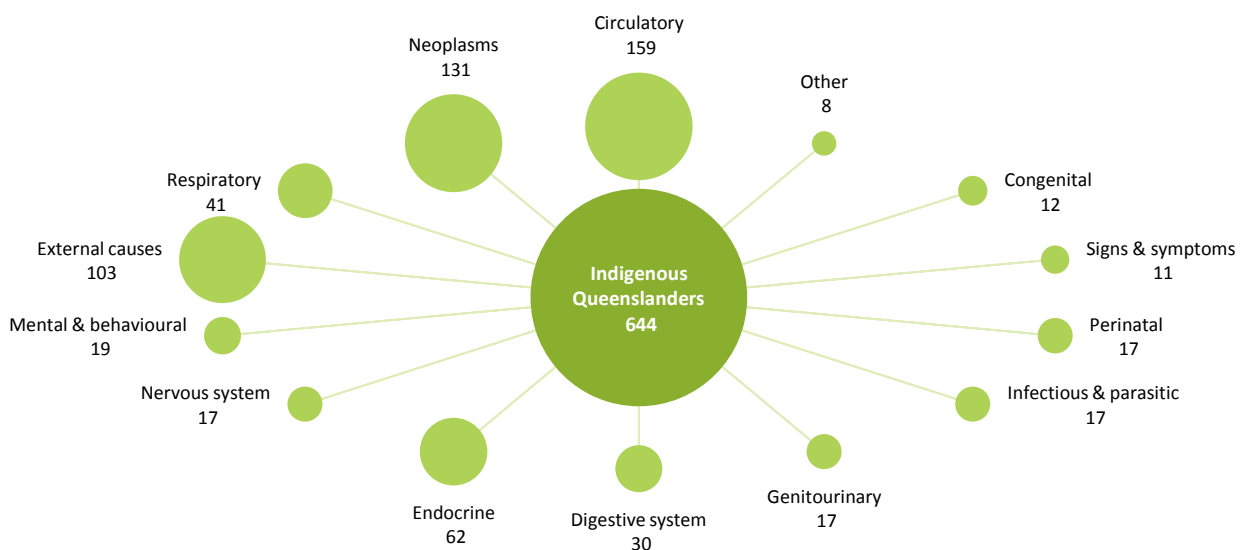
Circulatory
159

Neoplasms
131

Other
8

Congenital
12

Respiratory
41

Signs & symptoms
11

External causes
103

Indigenous Queenslanders
644

Mental & behavioural
19

Perinatal
17

Nervous system
17

Infectious & parasitic
17

Genitourinary
17

Endocrine
62

Digestive system
30